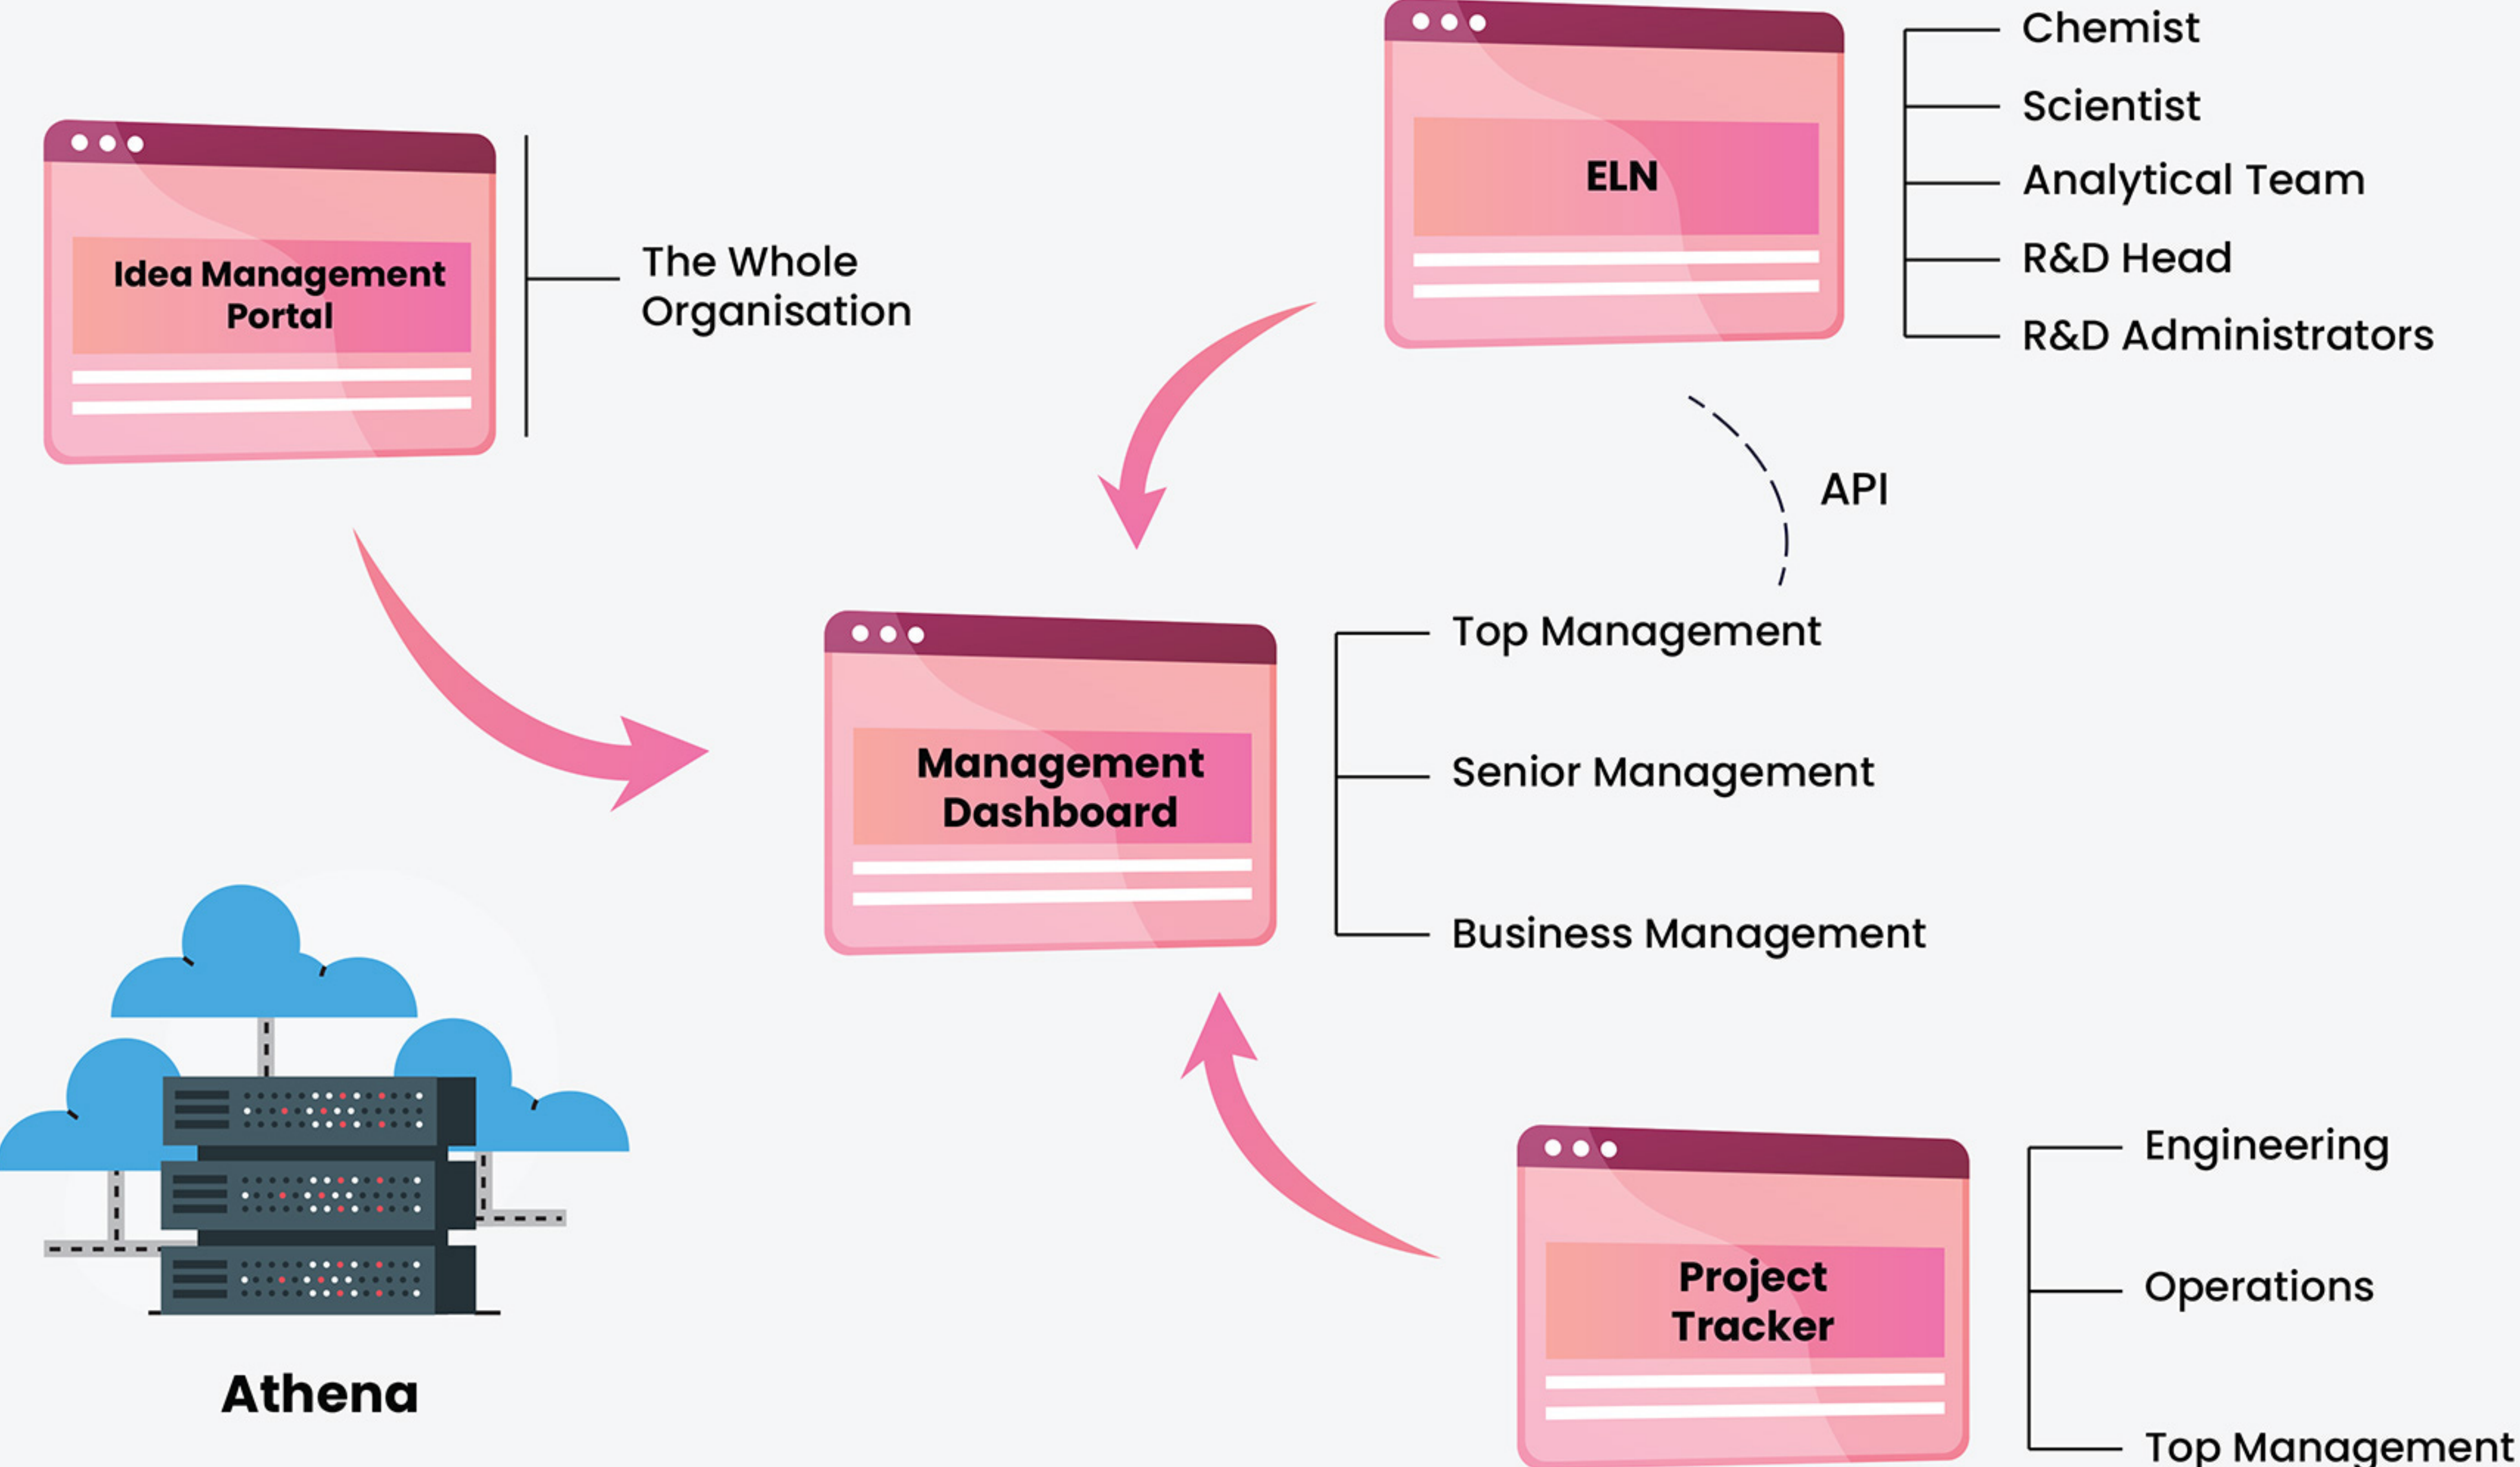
ELN

Chemist
Scientist
Analytical Team
R&D Head
R&D Administrators

Idea Management Portal

The Whole Organisation

API

Management Dashboard

Top Management
Senior Management
Business Management

Athena

Project Tracker

Engineering
Operations
Top Management